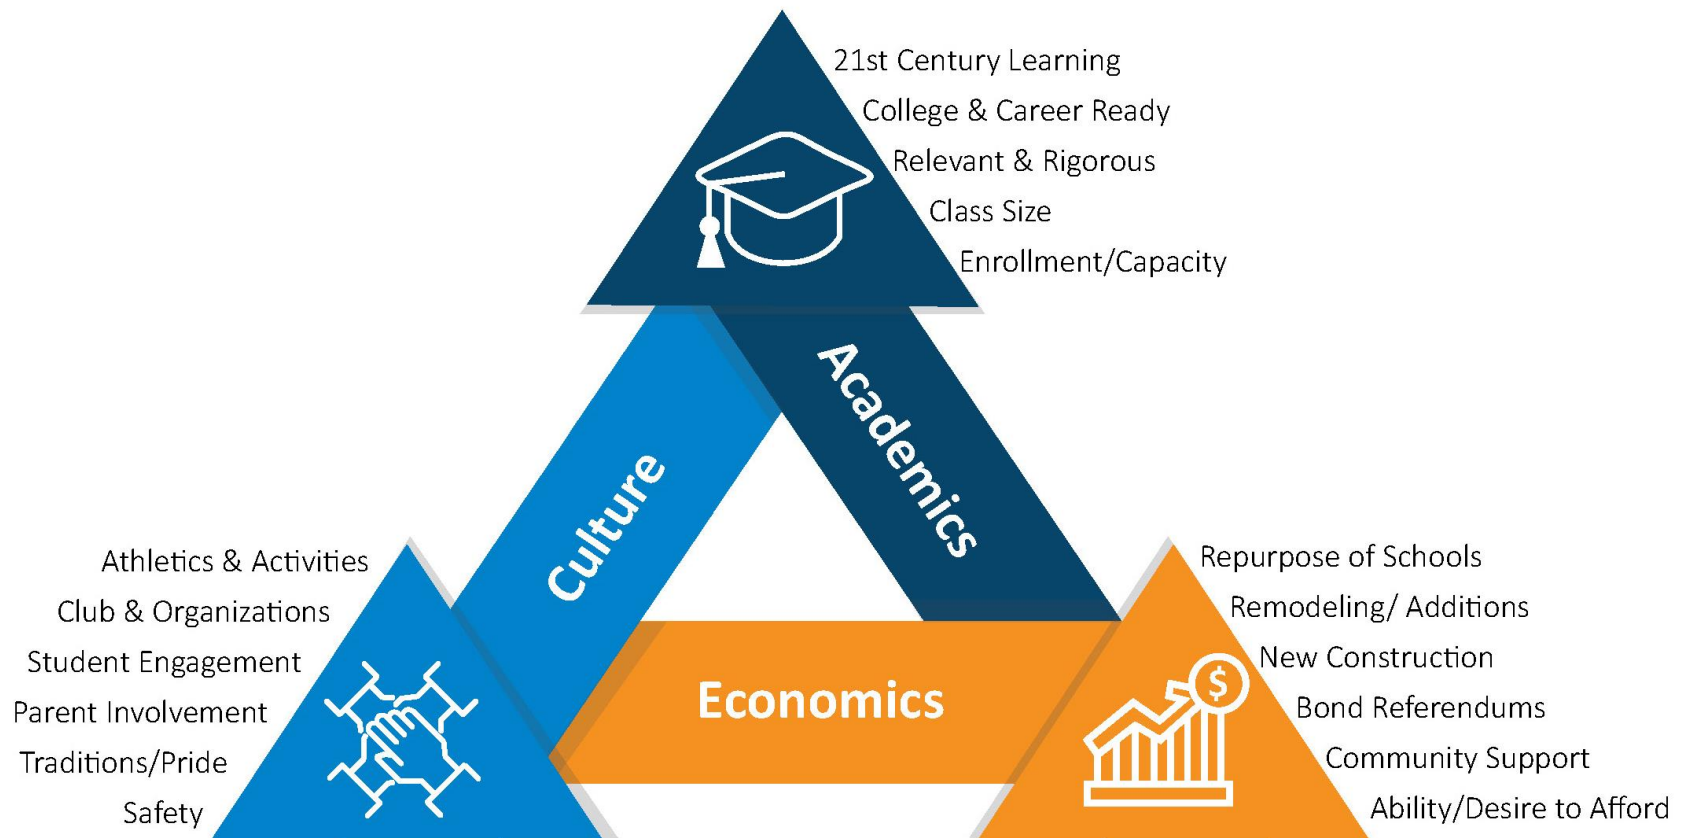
21st Century Learning
College & Career Ready
Relevant & Rigorous
Class Size
Enrollment/Capacity

Academics

Culture

Athletics & Activities
Club & Organizations
Student Engagement
Parent Involvement
Traditions/Pride
Safety

Economics

Repurpose of Schools
Remodeling/ Additions
New Construction
Bond Referendums
Community Support
Ability/Desire to Afford